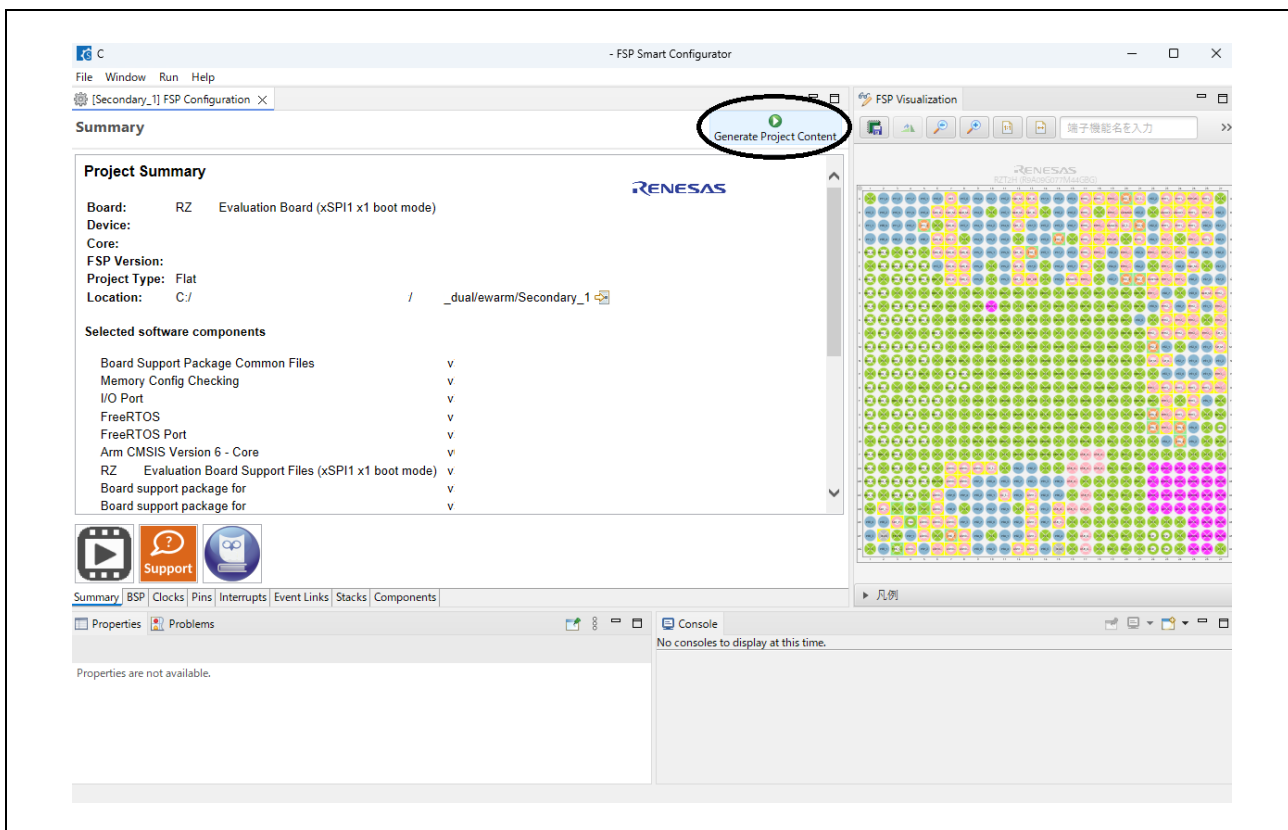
C - FSP Smart Configurator

File Window Run Help

[Secondary_1] FSP Configuration

FSP Visualization

Summary

Generate Project Content

端子機能名を入力

Project Summary

RENESAS

Board: RZ Evaluation Board (xSPI1 x1 boot mode)
Device:
Core:
FSP Version:
Project Type: Flat
Location: C:/ / _dual/ewarm/Secondary_1

Selected software components

| | |
|---|---|
| Board Support Package Common Files | v |
| Memory Config Checking | v |
| I/O Port | v |
| FreeRTOS | v |
| FreeRTOS Port | v |
| Arm CMSIS Version 6 - Core | v |
| RZ Evaluation Board Support Files (xSPI1 x1 boot mode) | v |
| Board support package for | v |
| Board support package for | v |

Support

Summary BSP Clocks Pins Interrupts Event Links Stacks Components

▸ 凡例

Properties Problems

Properties are not available.

Console

No consoles to display at this time.

RENESAS
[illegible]